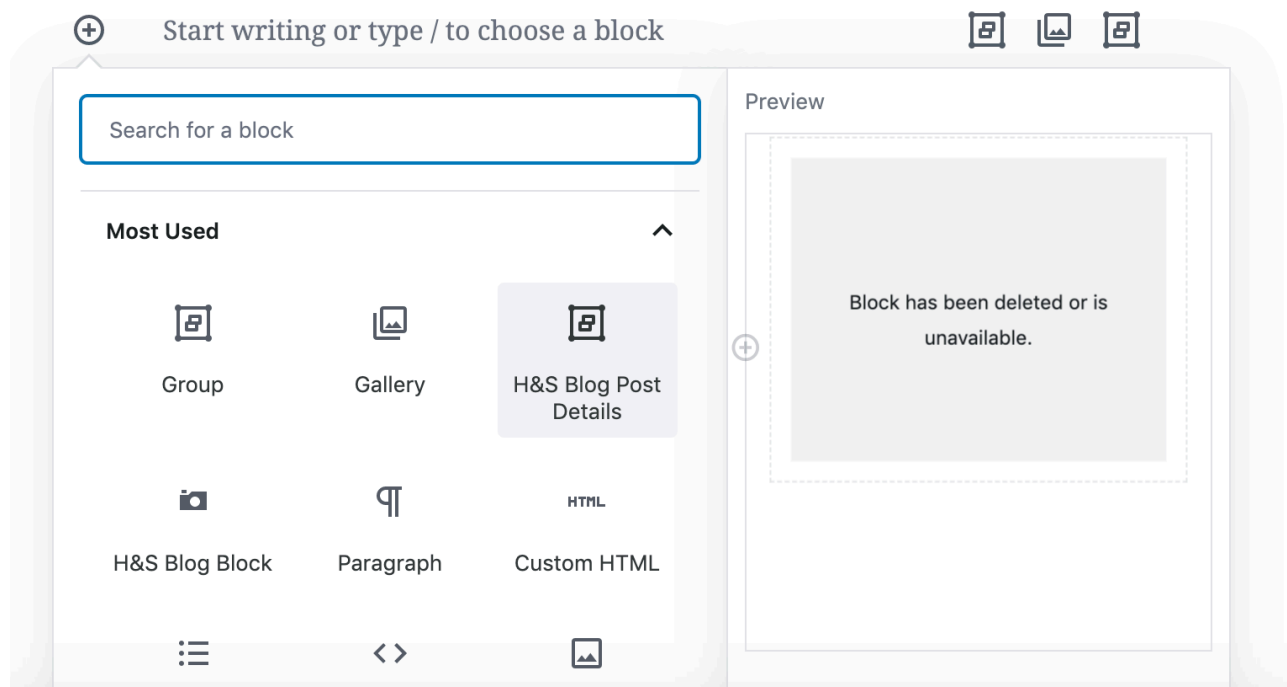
Start writing or type / to choose a block

Search for a block

Most Used

Group

Gallery

H&S Blog Post Details

H&S Blog Block

Paragraph

HTML

Custom HTML

Preview

Block has been deleted or is unavailable.